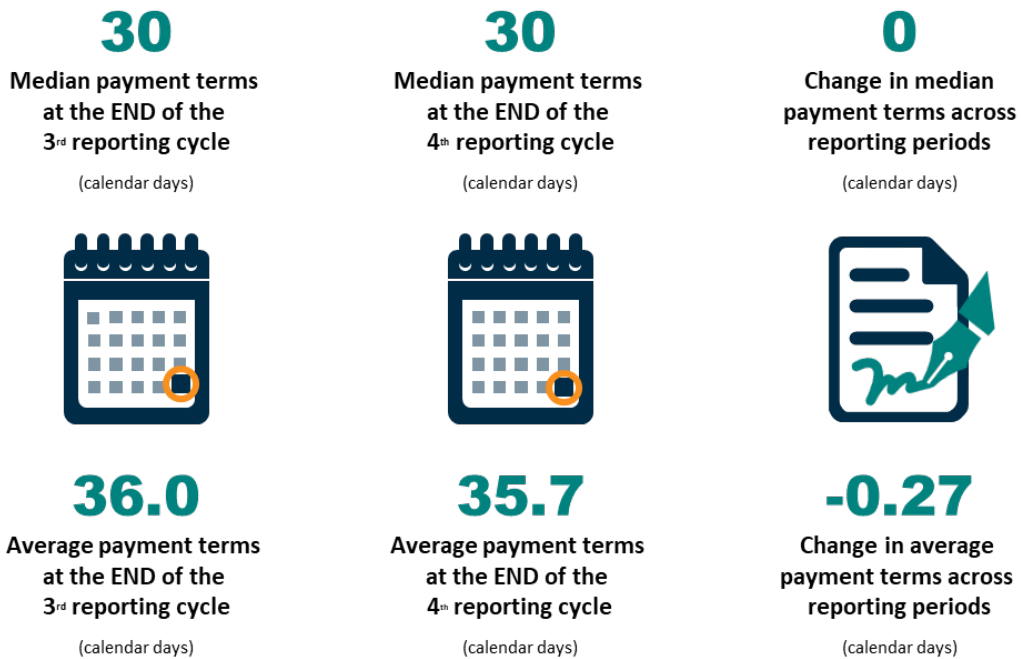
30

Median payment terms at the END of the 3rd reporting cycle

(calendar days)

30

Median payment terms at the END of the 4th reporting cycle

(calendar days)

0

Change in median payment terms across reporting periods

(calendar days)

36.0

Average payment terms at the END of the 3rd reporting cycle

(calendar days)

35.7

Average payment terms at the END of the 4th reporting cycle

(calendar days)

-0.27

Change in average payment terms across reporting periods

(calendar days)